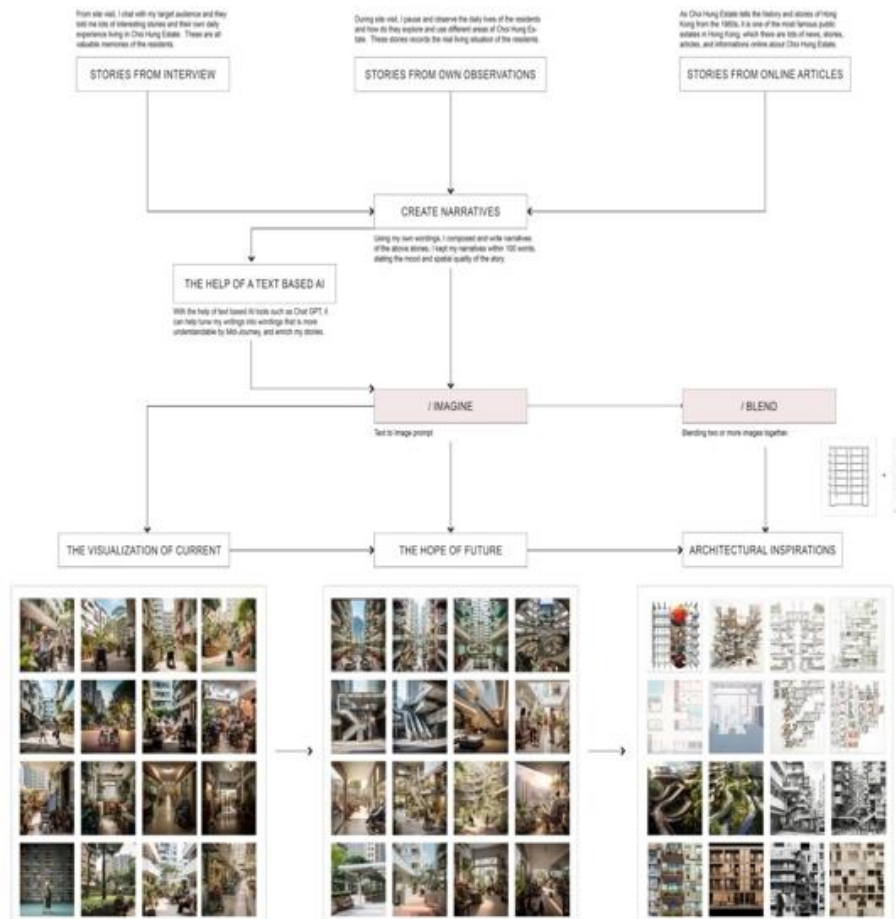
From site visit, I chat with my target audience and they told me lots of interesting stories and their own daily experience living in Choi Hung Estate. These are all valuable memories of the residents.

STORIES FROM INTERVIEW

During site visit, I pause and observe the daily lives of the residents and how do they explore and use different areas of Choi Hung Estate. These stories records the real living situation of the residents.

STORIES FROM OWN OBSERVATIONS

As Choi Hung Estate tells the history and stories of Hong Kong from the 1960s, it is one of the most famous public estates in Hong Kong, which there are lots of news, stories, articles, and informations online about Choi Hung Estate.

STORIES FROM ONLINE ARTICLES

CREATE NARRATIVES

Using my own wordings, I composed and write narratives of the above stories. I kept my narratives within 100 words, stating the mood and spatial quality of the story.

THE HELP OF A TEXT BASED AI

With the help of text based AI tools such as Chat GPT, it can help tune my writings into wordings that is more understandable by Mid-Journey, and enrich my stories.

/ IMAGINE

Text to Image prompt

/ BLEND

Blending two or more images together.

THE VISUALIZATION OF CURRENT

THE HOPE OF FUTURE

ARCHITECTURAL INSPIRATIONS